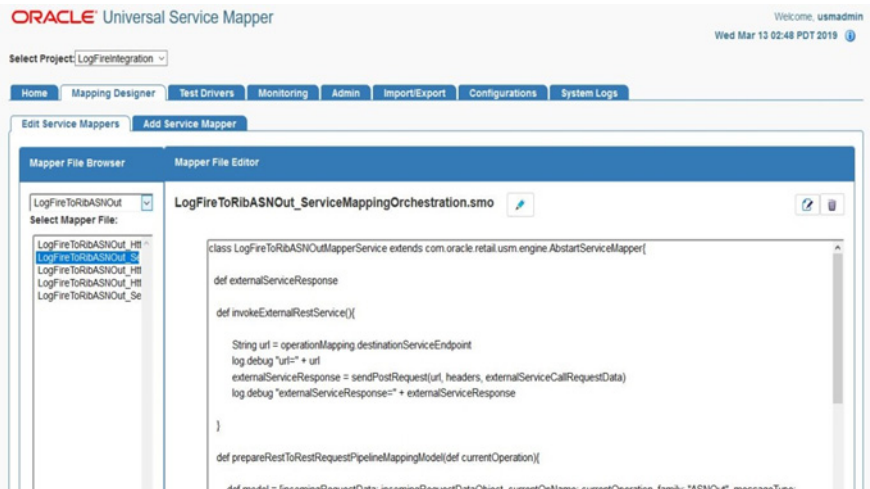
ORACLE® Universal Service Mapper

Welcome, usmadmin
Wed Mar 13 02:48 PDT 2019

Select Project: LogFireIntegration

Home | Mapping Designer | Test Drivers | Monitoring | Admin | Import/Export | Configurations | System Logs

Edit Service Mappers | Add Service Mapper

Mapper File Browser

Mapper File Editor

LogFireToRibASNOut

Select Mapper File:

LogFireToRibASNOut_Htt
LogFireToRibASNOut_Se
LogFireToRibASNOut_Htt
LogFireToRibASNOut_Htt
LogFireToRibASNOut_Se

LogFireToRibASNOut_ServiceMappingOrchestration.smo

class LogFireToRibASNOutMapperService extends com.oracle.retail.usm.engine.AbstartServiceMapper{

def externalServiceResponse

def invokeExternalRestService(){

String url = operationMapping.destinationServiceEndpoint
log.debug "url=" + url
externalServiceResponse = sendPostRequest(url, headers, externalServiceCallRequestData)
log.debug "externalServiceResponse=" + externalServiceResponse

}

def prepareRestToRestRequestPipelineMappingModel(def currentOperation){

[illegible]